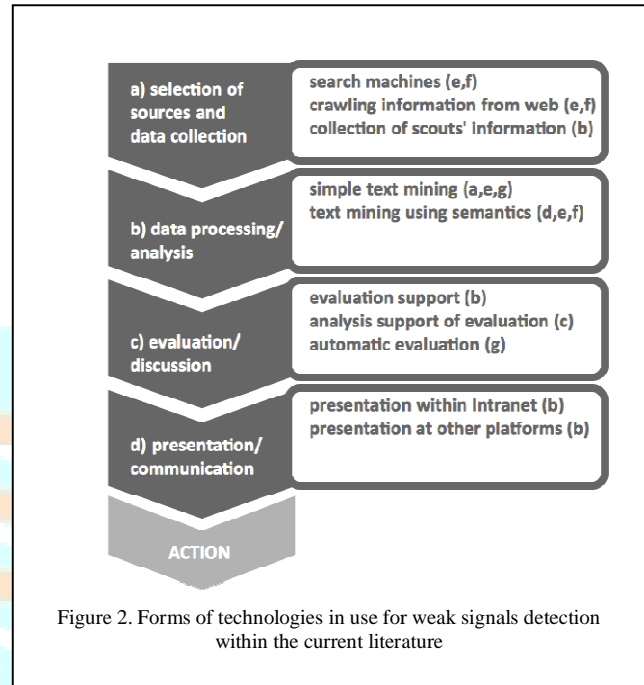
a) selection of sources and data collection

search machines (e,f)
crawling information from web (e,f)
collection of scouts' information (b)

b) data processing/ analysis

simple text mining (a,e,g)
text mining using semantics (d,e,f)

c) evaluation/ discussion

evaluation support (b)
analysis support of evaluation (c)
automatic evaluation (g)

d) presentation/ communication

presentation within Intranet (b)
presentation at other platforms (b)

ACTION

Figure 2. Forms of technologies in use for weak signals detection within the current literature